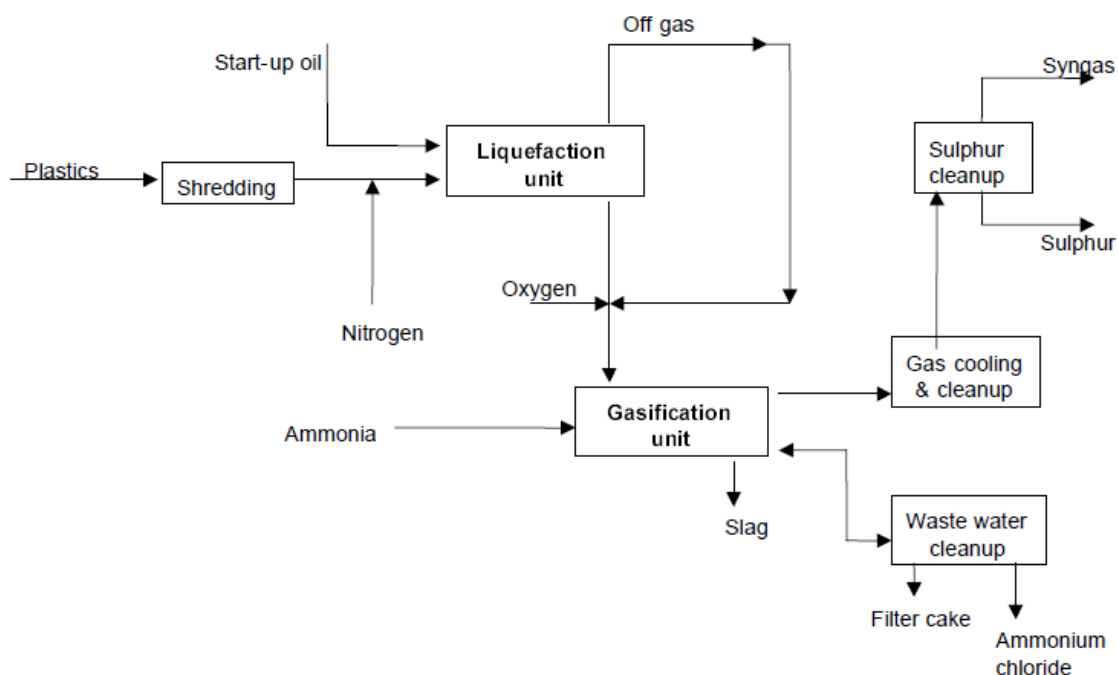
Off gas

Start-up oil

Syngas

Sulphur cleanup

Plastics

Shredding

Liquefaction unit

Sulphur

Oxygen

Nitrogen

Gas cooling & cleanup

Gasification unit

Ammonia

Slag

Waste water cleanup

Filter cake

Ammonium chloride